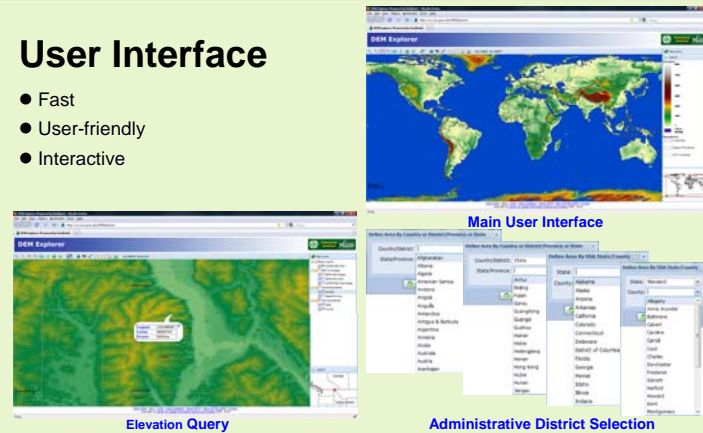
User Interface

- Fast
- User-friendly
- Interactive

DEM Explorer

Main User Interface

DEM Explorer

Elevation Query

Define Area By Country or District/Province or State

Country/District:

State/Province:

Afghanistan
Albania
Algeria
American Samoa
Andorra
Angola
Anguilla
Antarctica
Antigua & Barbuda
Argentina
Armenia
Aruba
Australia
Austria
Azerbaijan

Define Area By Country or District/Province or State

Country/District: China

State/Province:

Anhui
Beijing
Fujian
Gansu
Guangdong
Guangxi
Guizhou
Hainan
Hebei
Heilongjiang
Henan
Hong Kong
Hubei
Hunan
Jiangsu

Define Area By USA State/County

State:

County:

Alabama
Alaska
Arizona
Arkansas
California
Colorado
Connecticut
Delaware
District of Columbia
Florida
Georgia
Hawaii
Idaho
Illinois
Indiana

Define Area By USA State/County

State: Maryland

County:

Allegany
Anne Arundel
Baltimore
Calvert
Caroline
Carroll
Cecil
Charles
Dorchester
Frederick
Garrett
Harford
Howard
Kent
Montgomery

Administrative District Selection